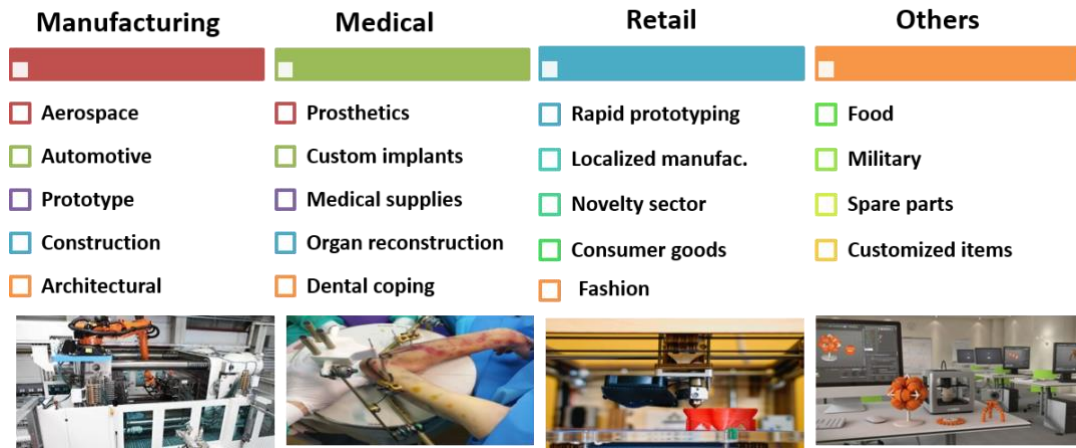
Manufacturing

Aerospace
Automotive
Prototype
Construction
Architectural

Medical

Prosthetics
Custom implants
Medical supplies
Organ reconstruction
Dental coping

Retail

Rapid prototyping
Localized manufac.
Novelty sector
Consumer goods
Fashion

Others

Food
Military
Spare parts
Customized items